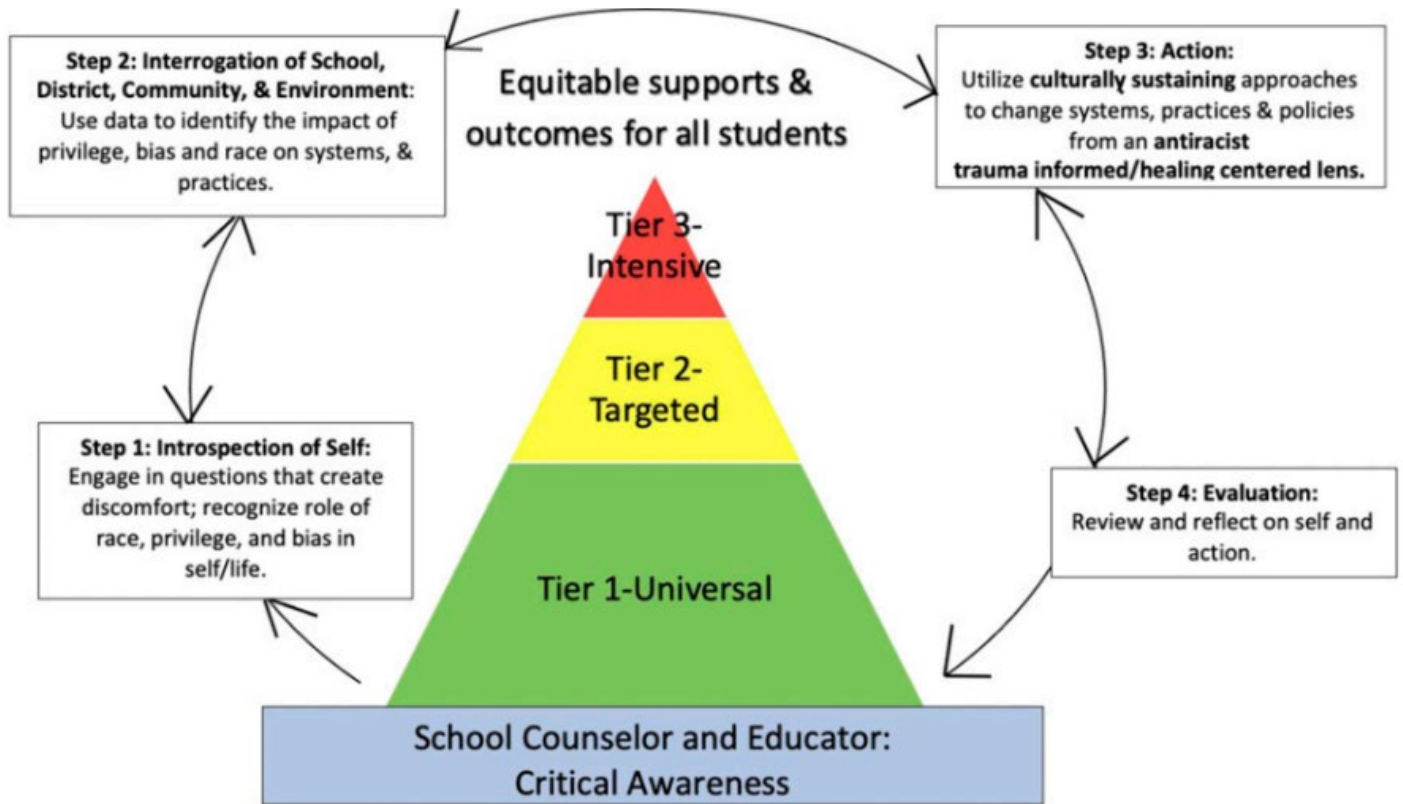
Step 2: Interrogation of School, District, Community, & Environment: Use data to identify the impact of privilege, bias and race on systems, & practices.

Equitable supports & outcomes for all students

Step 3: Action: Utilize culturally sustaining approaches to change systems, practices & policies from an antiracist trauma informed/healing centered lens.

Tier 3-Intensive

Tier 2-Targeted

Tier 1-Universal

Step 1: Introspection of Self: Engage in questions that create discomfort; recognize role of race, privilege, and bias in self/life.

Step 4: Evaluation: Review and reflect on self and action.

School Counselor and Educator: Critical Awareness